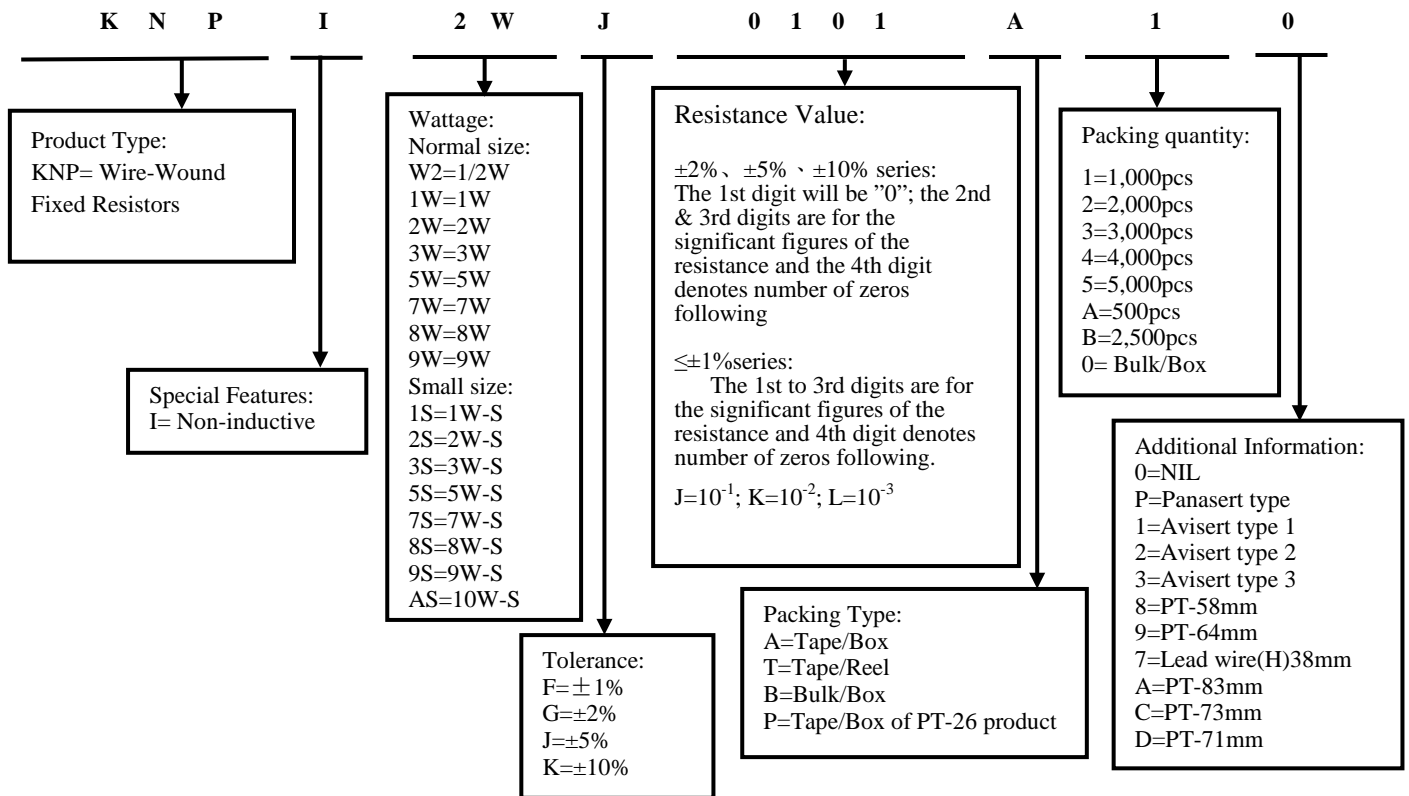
K N P I 2 W J 0 1 0 1 A 1 0

Product Type:
KNP= Wire-Wound Fixed Resistors

Special Features:
I= Non-inductive

Wattage:
Normal size:
W2=1/2W
1W=1W
2W=2W
3W=3W
5W=5W
7W=7W
8W=8W
9W=9W
Small size:
1S=1W-S
2S=2W-S
3S=3W-S
5S=5W-S
7S=7W-S
8S=8W-S
9S=9W-S
AS=10W-S

Tolerance:
F=±1%
G=±2%
J=±5%
K=±10%

Resistance Value:

±2%、±5%、±10% series:
The 1st digit will be "0"; the 2nd & 3rd digits are for the significant figures of the resistance and the 4th digit denotes number of zeros following

≤±1%series:
The 1st to 3rd digits are for the significant figures of the resistance and 4th digit denotes number of zeros following.

J=$10^{-1}$; K=$10^{-2}$; L=$10^{-3}$

Packing Type:
A=Tape/Box
T=Tape/Reel
B=Bulk/Box
P=Tape/Box of PT-26 product

Packing quantity:

1=1,000pcs
2=2,000pcs
3=3,000pcs
4=4,000pcs
5=5,000pcs
A=500pcs
B=2,500pcs
0= Bulk/Box

Additional Information:
0=NIL
P=Panasert type
1=Avisert type 1
2=Avisert type 2
3=Avisert type 3
8=PT-58mm
9=PT-64mm
7=Lead wire(H)38mm
A=PT-83mm
C=PT-73mm
D=PT-71mm